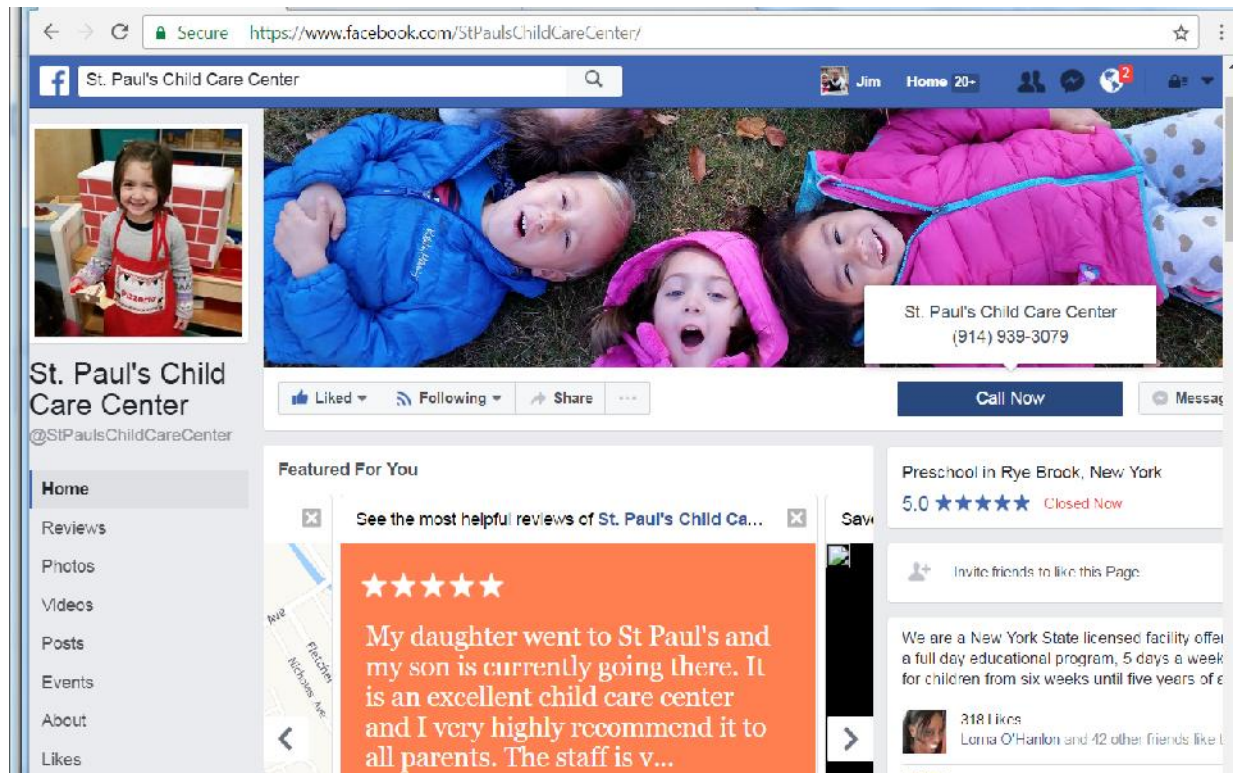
Secure https://www.facebook.com/StPaulsChildCareCenter/

St. Paul's Child Care Center

Jim Home 20+

2

St. Paul's Child Care Center
@StPaulsChildCareCenter

Home
Reviews
Photos
Videos
Posts
Events
About
Likes

Liked Following Share ···

St. Paul's Child Care Center
(914) 939-3079

Call Now

Messa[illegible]

Featured For You

See the most helpful reviews of St. Paul's Child Ca...

Sav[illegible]

Ave
Fletcher
Nichols Ave

★★★★★

My daughter went to St Paul's and my son is currently going there. It is an excellent child care center and I very highly recommend it to all parents. The staff is v...

Preschool in Rye Brook, New York
5.0 ★★★★★ Closed Now

Invite friends to like this Page

We are a New York State licensed facility offe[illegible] a full day educational program, 5 days a week for children from six weeks until five years of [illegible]

318 Likes
Lorna O'Hanlon and 42 other friends like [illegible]